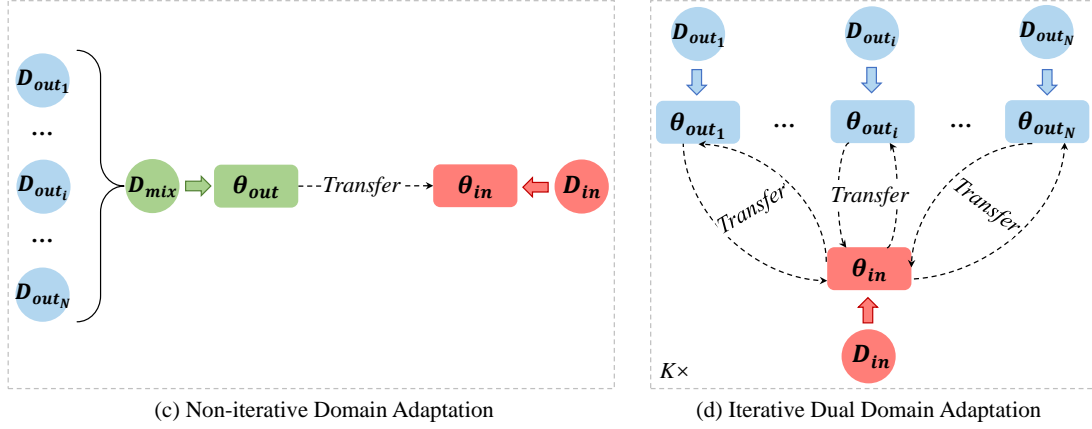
$D_{out_1}$

…

$D_{out_i}$

…

$D_{out_N}$

$D_{mix}$

$\theta_{out}$

Transfer

$\theta_{in}$

$D_{in}$

(c) Non-iterative Domain Adaptation

$D_{out_1}$

$D_{out_i}$

$D_{out_N}$

$\theta_{out_1}$

…

$\theta_{out_i}$

…

$\theta_{out_N}$

Transfer

Transfer

Transfer

$\theta_{in}$

$D_{in}$

$K\times$

(d) Iterative Dual Domain Adaptation